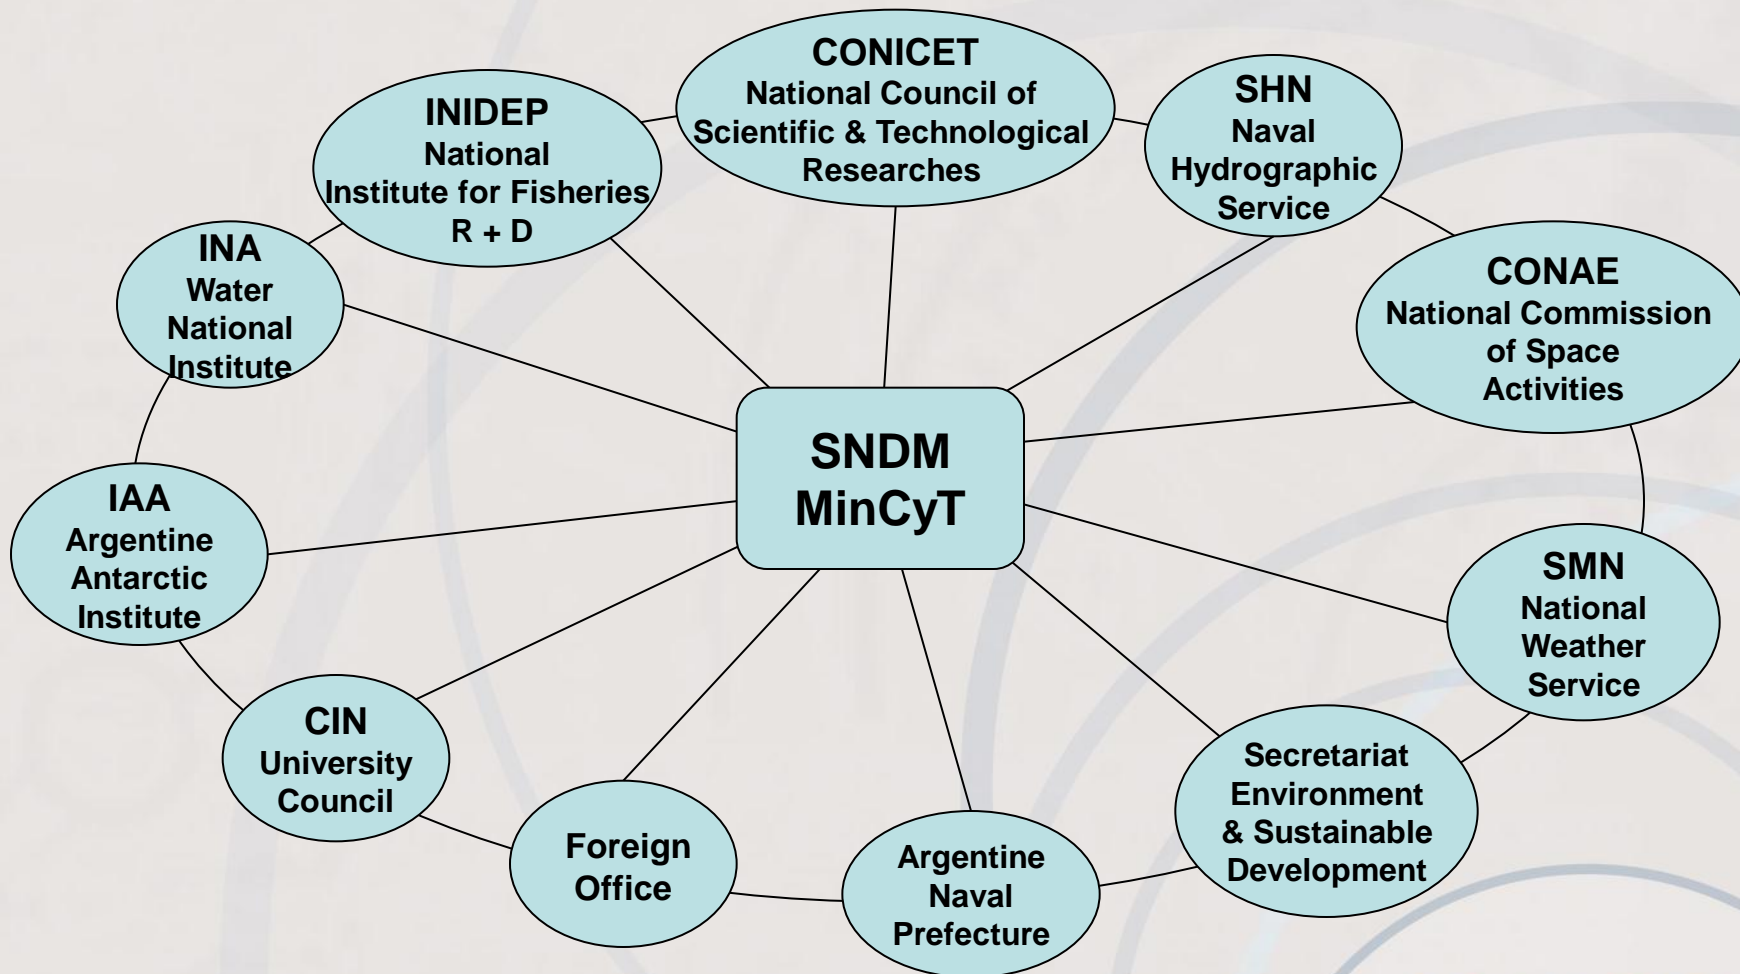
CONICET
National Council of Scientific & Technological Researches

INIDEP
National Institute for Fisheries R + D

SHN
Naval Hydrographic Service

INA
Water National Institute

CONAE
National Commission of Space Activities

SNDM
MinCyT

IAA
Argentine Antarctic Institute

SMN
National Weather Service

CIN
University Council

Secretariat Environment & Sustainable Development

Foreign Office

Argentine Naval Prefecture